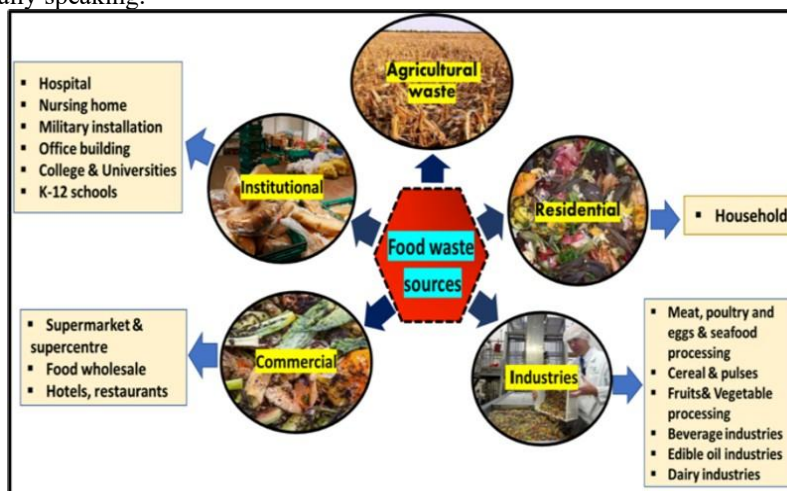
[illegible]ally speaking.

Agricultural waste

- Hospital
- Nursing home
- Military installation
- Office building
- College & Universities
- K-12 schools

Institutional

Food waste sources

Residential

- Household

- Supermarket & supercentre
- Food wholesale
- Hotels, restaurants

Commercial

Industries

- Meat, poultry and eggs & seafood processing
- Cereal & pulses
- Fruits& Vegetable processing
- Beverage industries
- Edible oil industries
- Dairy industries